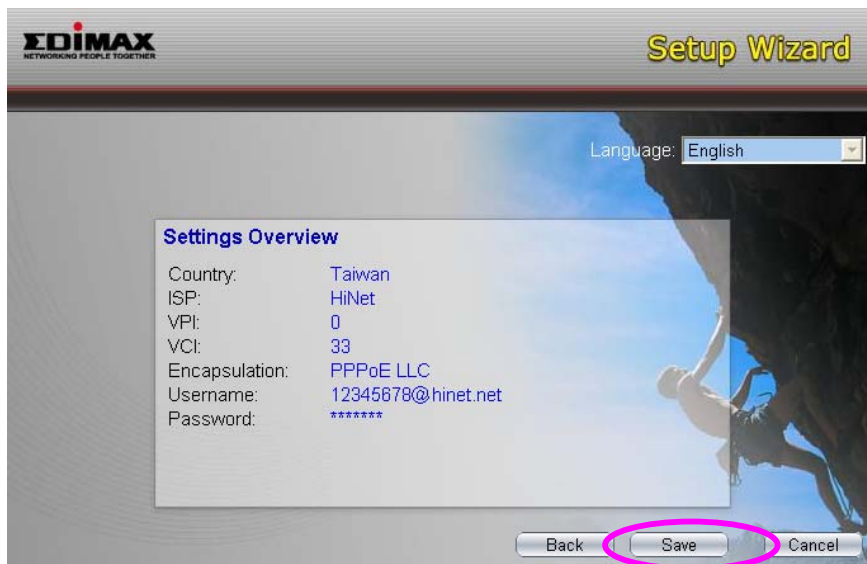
EDIMAX
NETWORKING PEOPLE TOGETHER

Setup Wizard

Language: English

Settings Overview

| | |
|---|---|
| Country: | Taiwan |
| ISP: | HiNet |
| VPI: | 0 |
| VCI: | 33 |
| Encapsulation: | PPPoE LLC |
| Username: | 12345678@hinet.net |
| Password: | ******* |

Back Save Cancel